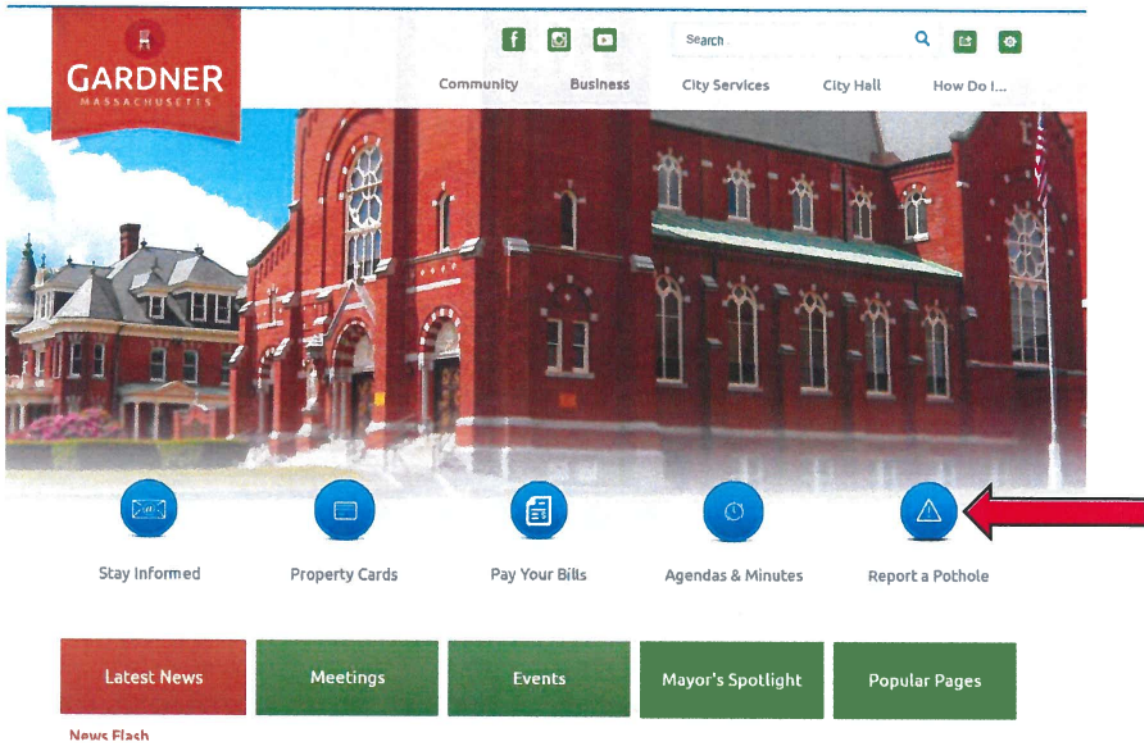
GARDNER
MASSACHUSETTS

Search

Community Business City Services City Hall How Do I...

Stay Informed

Property Cards

Pay Your Bills

Agendas & Minutes

Report a Pothole

Latest News

Meetings

Events

Mayor's Spotlight

Popular Pages

News Flash